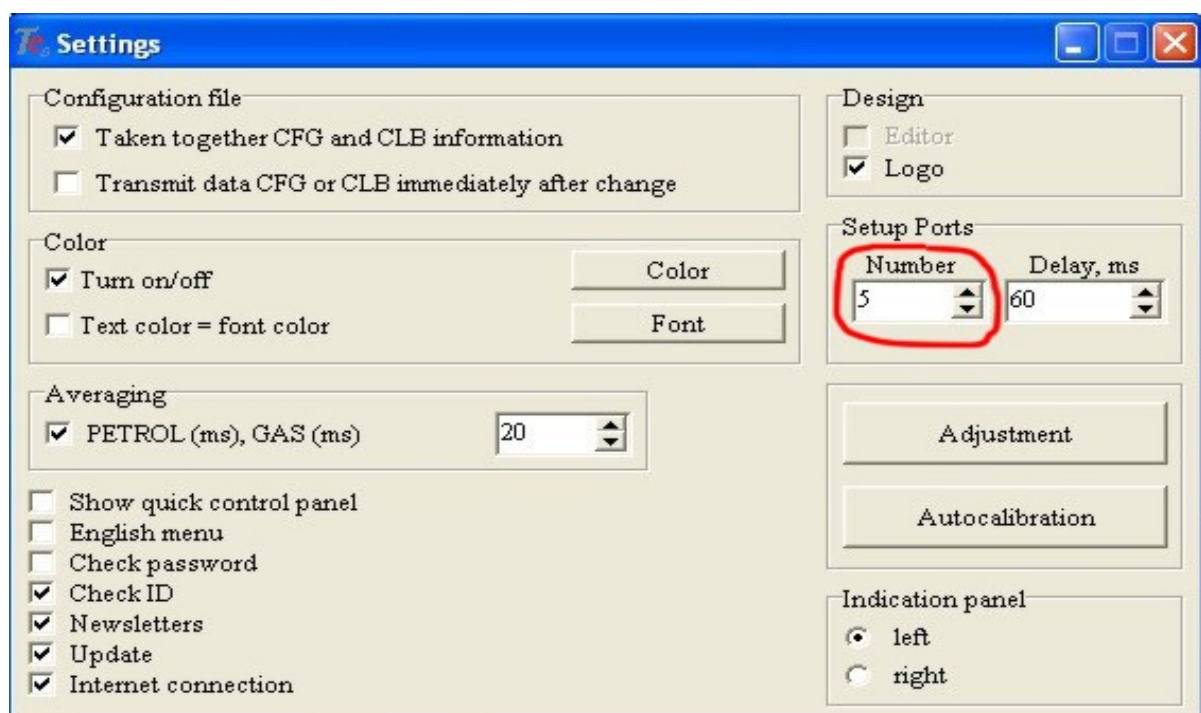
Settings

Configuration file
Taken together CFG and CLB information
Transmit data CFG or CLB immediately after change

Color
Turn on/off
Text color = font color
Color
Font

Averaging
PETROL (ms), GAS (ms)
20

Show quick control panel
English menu
Check password
Check ID
Newsletters
Update
Internet connection

Design
Editor
Logo

Setup Ports
Number
5
Delay, ms
60

Adjustment
Autocalibration

Indication panel
left
right